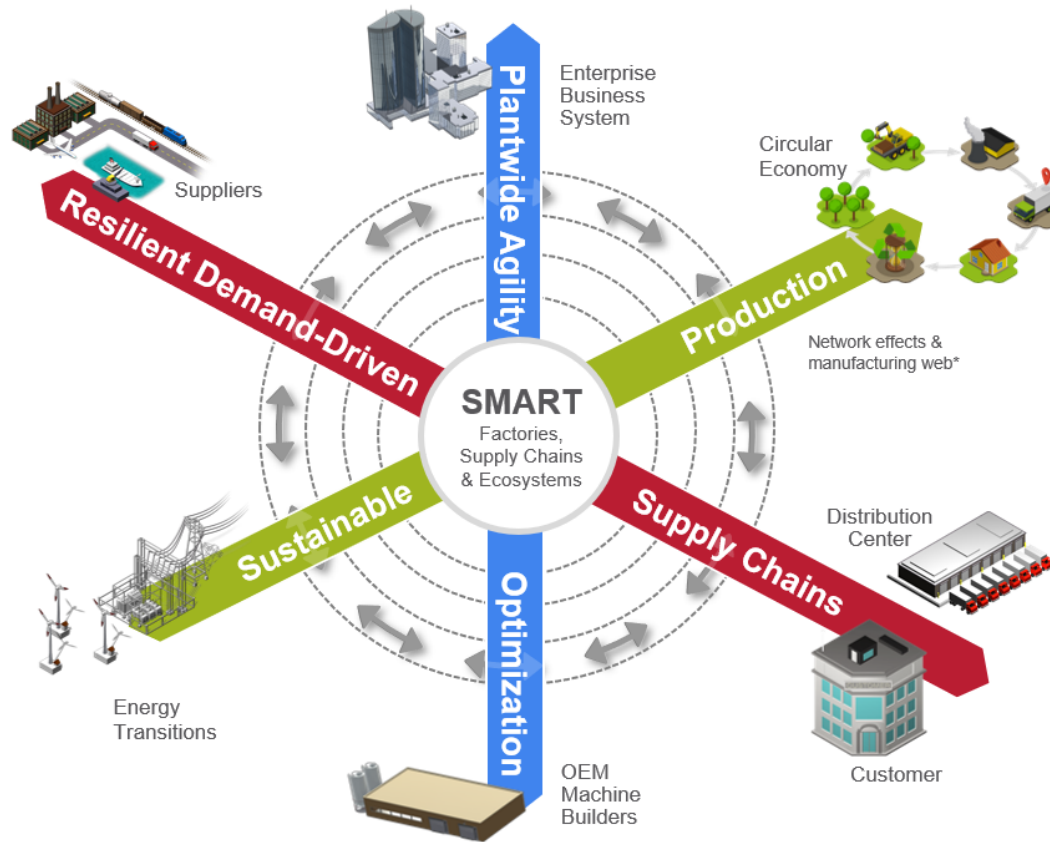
Enterprise Business System

Plantwide Agility

Suppliers

Resilient Demand-Driven

Circular Economy

Production

Network effects & manufacturing web*

SMART

Factories, Supply Chains & Ecosystems

Sustainable

Supply Chains

Distribution Center

Energy Transitions

Optimization

Customer

OEM Machine Builders